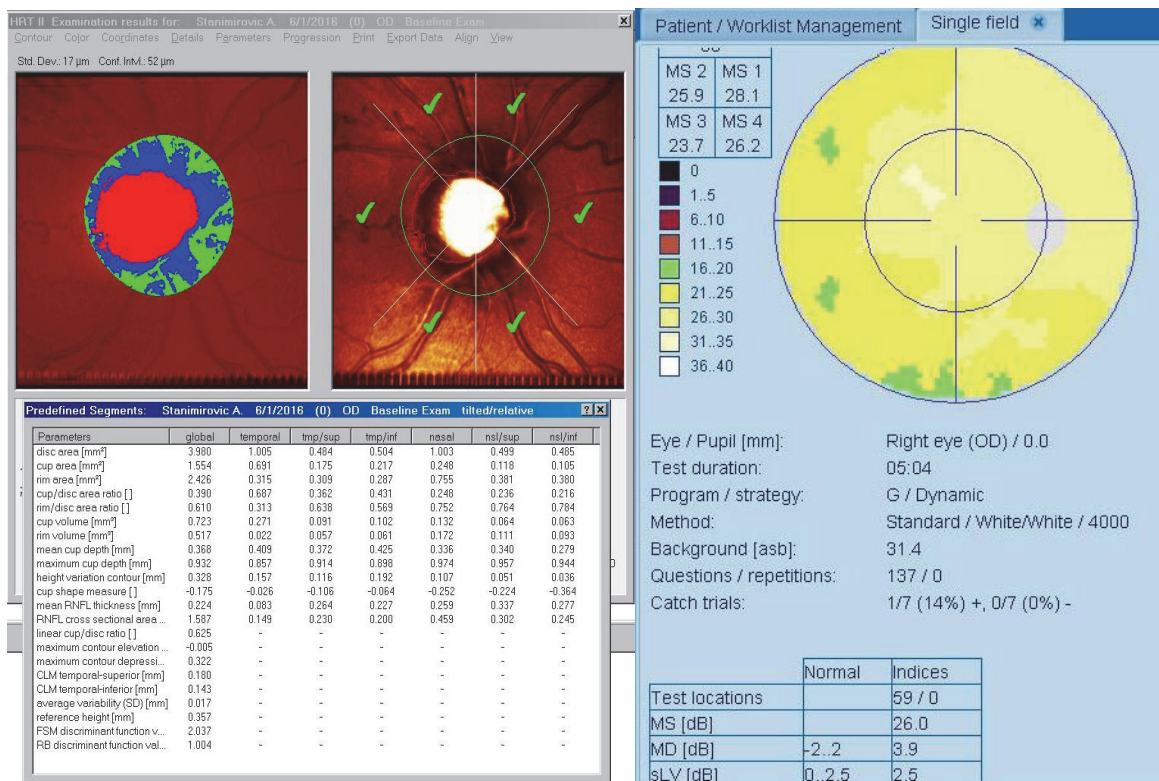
HRT II Examination results for: Stanimirovic A. 6/1/2016 (0) OD Baseline Exam

Contour Color Coordinates Details Parameters Progression Print Export Data Align View

Std. Dev.: 17 µm Conf. Intvl.: 52 µm

Predefined Segments: Stanimirovic A. 6/1/2016 (0) OD Baseline Exam tilted/relative

| Parameters | global | temporal | tmp/sup | tmp/inf | nasal | nsl/sup | nsl/inf |
|---|---|---|---|---|---|---|---|
| disc area [mm²] | 3.980 | 1.005 | 0.484 | 0.504 | 1.003 | 0.499 | 0.485 |
| cup area [mm²] | 1.554 | 0.691 | 0.175 | 0.217 | 0.248 | 0.118 | 0.105 |
| rim area [mm²] | 2.426 | 0.315 | 0.309 | 0.287 | 0.755 | 0.381 | 0.380 |
| cup/disc area ratio [] | 0.390 | 0.687 | 0.362 | 0.431 | 0.248 | 0.236 | 0.216 |
| rim/disc area ratio [] | 0.610 | 0.313 | 0.638 | 0.569 | 0.752 | 0.764 | 0.784 |
| cup volume [mm³] | 0.723 | 0.271 | 0.091 | 0.102 | 0.132 | 0.064 | 0.063 |
| rim volume [mm³] | 0.517 | 0.022 | 0.057 | 0.061 | 0.172 | 0.111 | 0.093 |
| mean cup depth [mm] | 0.368 | 0.409 | 0.372 | 0.425 | 0.336 | 0.340 | 0.279 |
| maximum cup depth [mm] | 0.932 | 0.857 | 0.914 | 0.898 | 0.974 | 0.957 | 0.944 |
| height variation contour [mm] | 0.328 | 0.157 | 0.116 | 0.192 | 0.107 | 0.051 | 0.036 |
| cup shape measure [] | -0.175 | -0.026 | -0.106 | -0.064 | -0.252 | -0.224 | -0.364 |
| mean RNFL thickness [mm] | 0.224 | 0.083 | 0.264 | 0.227 | 0.259 | 0.337 | 0.277 |
| RNFL cross sectional area ... | 1.587 | 0.149 | 0.230 | 0.200 | 0.459 | 0.302 | 0.245 |
| linear cup/disc ratio [] | 0.625 | - | - | - | - | - | - |
| maximum contour elevation ... | -0.005 | - | - | - | - | - | - |
| maximum contour depressi... | 0.322 | - | - | - | - | - | - |
| CLM temporal-superior [mm] | 0.180 | - | - | - | - | - | - |
| CLM temporal-inferior [mm] | 0.143 | - | - | - | - | - | - |
| average variability (SD) [mm] | 0.017 | - | - | - | - | - | - |
| reference height [mm] | 0.357 | - | - | - | - | - | - |
| FSM discriminant function v... | 2.037 | - | - | - | - | - | - |
| RB discriminant function val... | 1.004 | - | - | - | - | - | - |

Patient / Worklist Management Single field

| MS 2 | MS 1 |
|---|---|
| 25.9 | 28.1 |
| MS 3 | MS 4 |
| 23.7 | 26.2 |

0
1..5
6..10
11..15
16..20
21..25
26..30
31..35
36..40

Eye / Pupil [mm]: Right eye (OD) / 0.0
Test duration: 05:04
Program / strategy: G / Dynamic
Method: Standard / White/White / 4000
Background [asb]: 31.4
Questions / repetitions: 137 / 0
Catch trials: 1/7 (14%) +, 0/7 (0%) -

| | Normal | Indices |
|---|---|---|
| Test locations | | 59 / 0 |
| MS [dB] | | 26.0 |
| MD [dB] | -2..2 | 3.9 |
| sLV [dB] | 0..2.5 | 2.5 |